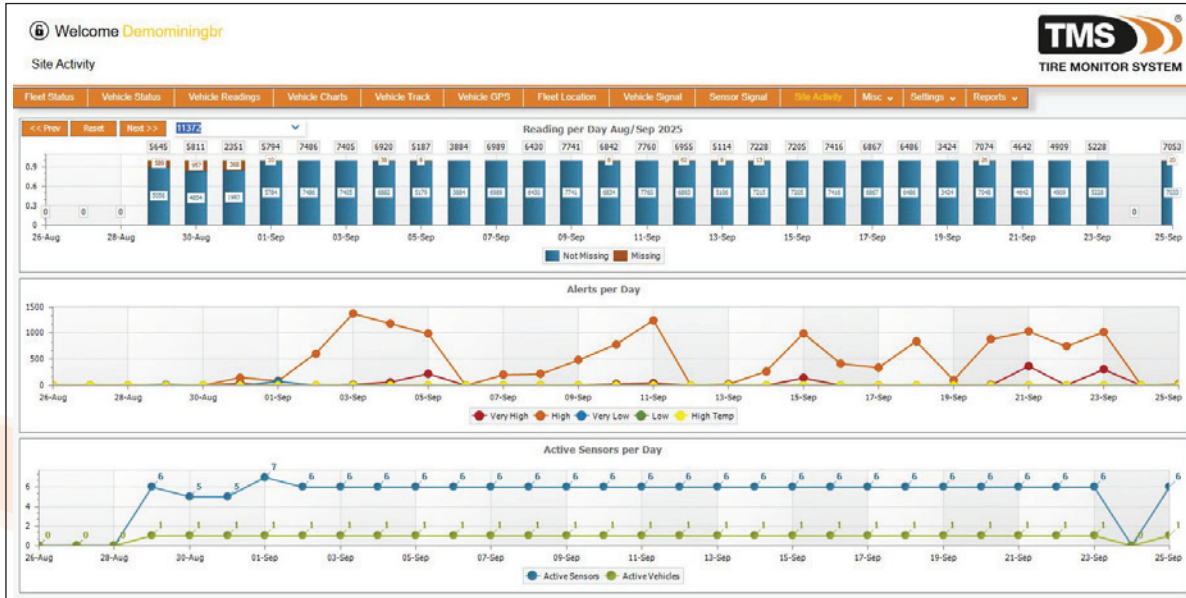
Welcome Demominingbr

Site Activity

TMS®
TIRE MONITOR SYSTEM

Fleet Status | Vehicle Status | Vehicle Readings | Vehicle Charts | Vehicle Track | Vehicle GPS | Fleet Location | Vehicle Signal | Sensor Signal | Site Activity | Misc | Settings | Reports

<< Prev | Reset | Next >> | 11372

Reading per Day Aug/Sep 2025

5645 5811 2351 5794 7486 7405 6920 5187 3884 6989 6430 7741 6842 7760 6955 5114 7228 7205 7416 6867 6486 3424 7074 4642 4909 5228 7053

0.9
0.6
0.3
0

0 0 0

26-Aug 28-Aug 30-Aug 01-Sep 03-Sep 05-Sep 07-Sep 09-Sep 11-Sep 13-Sep 15-Sep 17-Sep 19-Sep 21-Sep 23-Sep 25-Sep

Not Missing | Missing

Alerts per Day

1500
1000
500
0

26-Aug 28-Aug 30-Aug 01-Sep 03-Sep 05-Sep 07-Sep 09-Sep 11-Sep 13-Sep 15-Sep 17-Sep 19-Sep 21-Sep 23-Sep 25-Sep

Very High | High | Very Low | Low | High Temp

Active Sensors per Day

6
4
2
0

0 0 0 6 5 5 7 6 6 6 6 6 6 6 6 6 6 6 6 6 6 6 6 6 6 6 6 6 6 6 6
1 1 1 1 1 1 1 1 1 1 1 1 1 1 1 1 1 1 1 1 1 1 1 1 1 1 1 1

26-Aug 28-Aug 30-Aug 01-Sep 03-Sep 05-Sep 07-Sep 09-Sep 11-Sep 13-Sep 15-Sep 17-Sep 19-Sep 21-Sep 23-Sep 25-Sep

Active Sensors | Active Vehicles